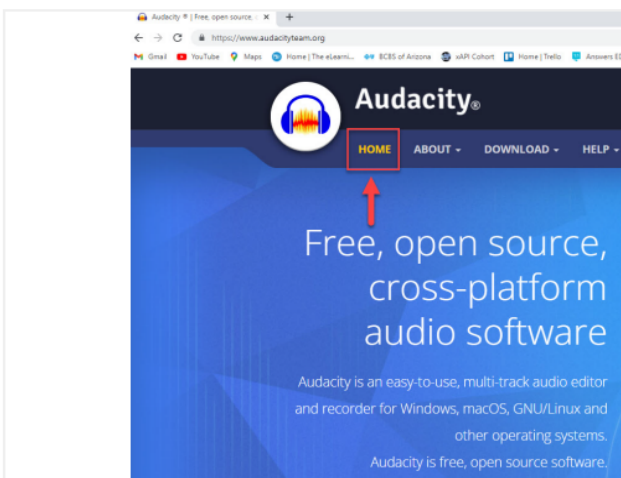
Audacity ® | Free, open source, ×

https://www.audacityteam.org

Gmail YouTube Maps Home | The eLearni... BCBS of Arizona xAPI Cohort Home | Trello Answers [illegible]

Audacity®

HOME ABOUT DOWNLOAD HELP

Free, open source, cross-platform audio software

Audacity is an easy-to-use, multi-track audio editor and recorder for Windows, macOS, GNU/Linux and other operating systems. Audacity is free, open source software.